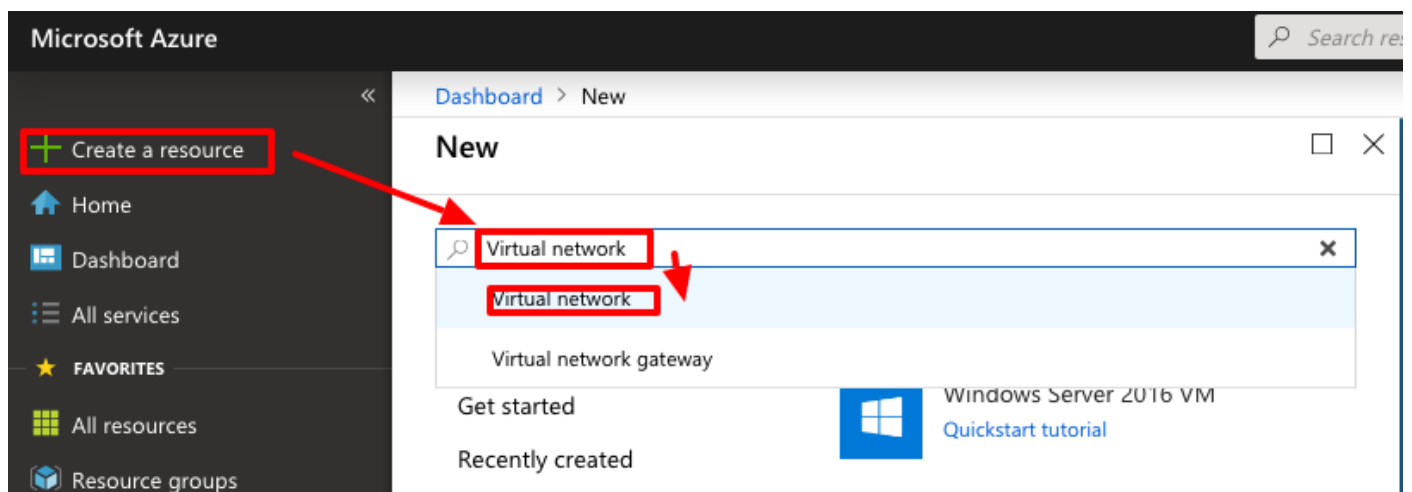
Microsoft Azure

Search re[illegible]

«

Create a resource

Home

Dashboard

All services

FAVORITES

All resources

Resource groups

Dashboard > New

New

Virtual network

Virtual network

Virtual network gateway

Get started

Recently created

Windows Server 2016 VM

Quickstart tutorial